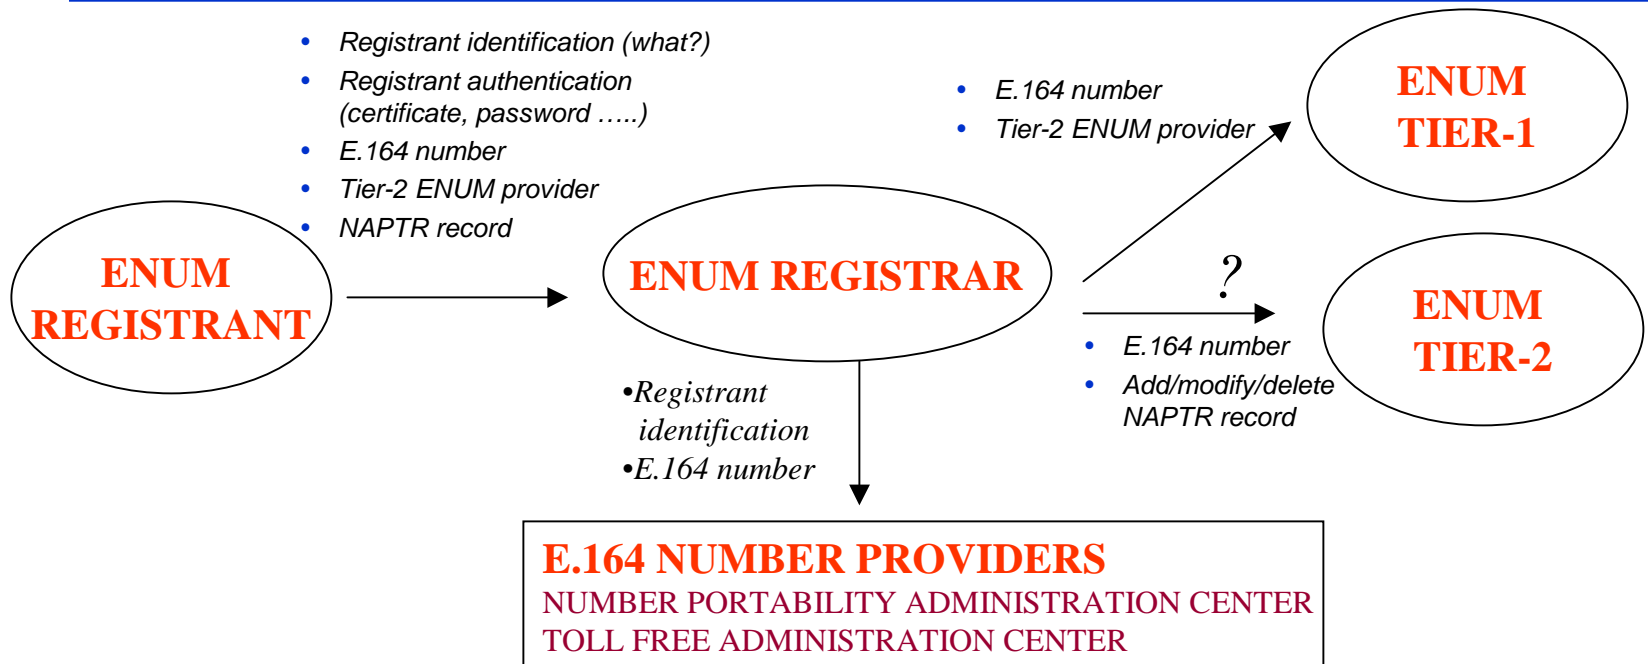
- Registrant identification (what?)
- Registrant authentication (certificate, password …..)
- E.164 number
- Tier-2 ENUM provider
- NAPTR record

- E.164 number
- Tier-2 ENUM provider

ENUM TIER-1

ENUM REGISTRANT

ENUM REGISTRAR

?

ENUM TIER-2

- E.164 number
- Add/modify/delete NAPTR record

•Registrant identification
•E.164 number

E.164 NUMBER PROVIDERS
NUMBER PORTABILITY ADMINISTRATION CENTER
TOLL FREE ADMINISTRATION CENTER